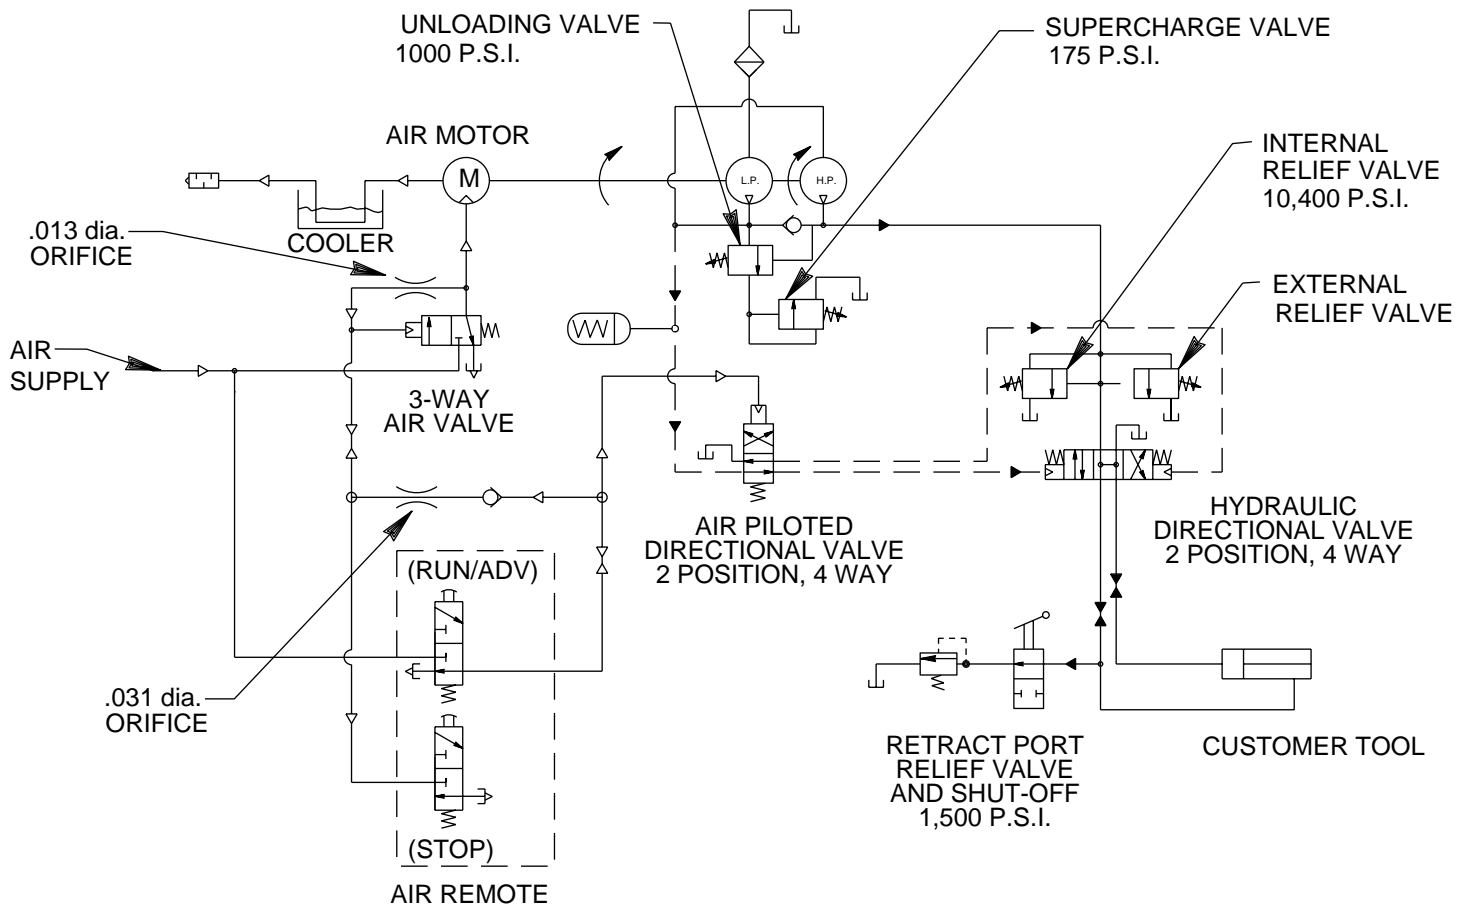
UNLOADING VALVE
1000 P.S.I.

SUPERCHARGE VALVE
175 P.S.I.

AIR MOTOR

M

L.P.

H.P.

INTERNAL
RELIEF VALVE
10,400 P.S.I.

.013 dia.
ORIFICE

COOLER

EXTERNAL
RELIEF VALVE

AIR
SUPPLY

3-WAY
AIR VALVE

AIR PILOTED
DIRECTIONAL VALVE
2 POSITION, 4 WAY

HYDRAULIC
DIRECTIONAL VALVE
2 POSITION, 4 WAY

(RUN/ADV)

.031 dia.
ORIFICE

RETRACT PORT
RELIEF VALVE
AND SHUT-OFF
1,500 P.S.I.

CUSTOMER TOOL

(STOP)

AIR REMOTE